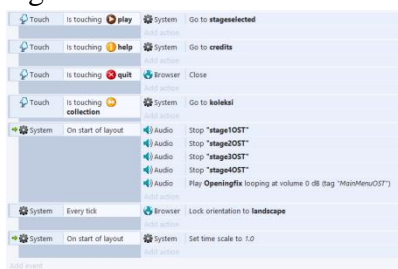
| | | | |
|---|---|---|---|
| Touch | Is touching play | System | Go to **stageselected** |
| | | | Add action |
| Touch | Is touching help | System | Go to **credits** |
| | | | Add action |
| Touch | Is touching quit | Browser | Close |
| | | | Add action |
| Touch | Is touching collection | System | Go to **koleksi** |
| | | | Add action |
| System | On start of layout | Audio | Stop **"stage1OST"** |
| | | Audio | Stop **"stage2OST"** |
| | | Audio | Stop **"stage3OST"** |
| | | Audio | Stop **"stage4OST"** |
| | | Audio | Play **Openingfix** looping at volume 0 dB (tag *"MainMenuOST"*) |
| | | | Add action |
| System | Every tick | Browser | Lock orientation to **landscape** |
| | | | Add action |
| System | On start of layout | System | Set time scale to *1.0* |
| | | | Add action |

Add event